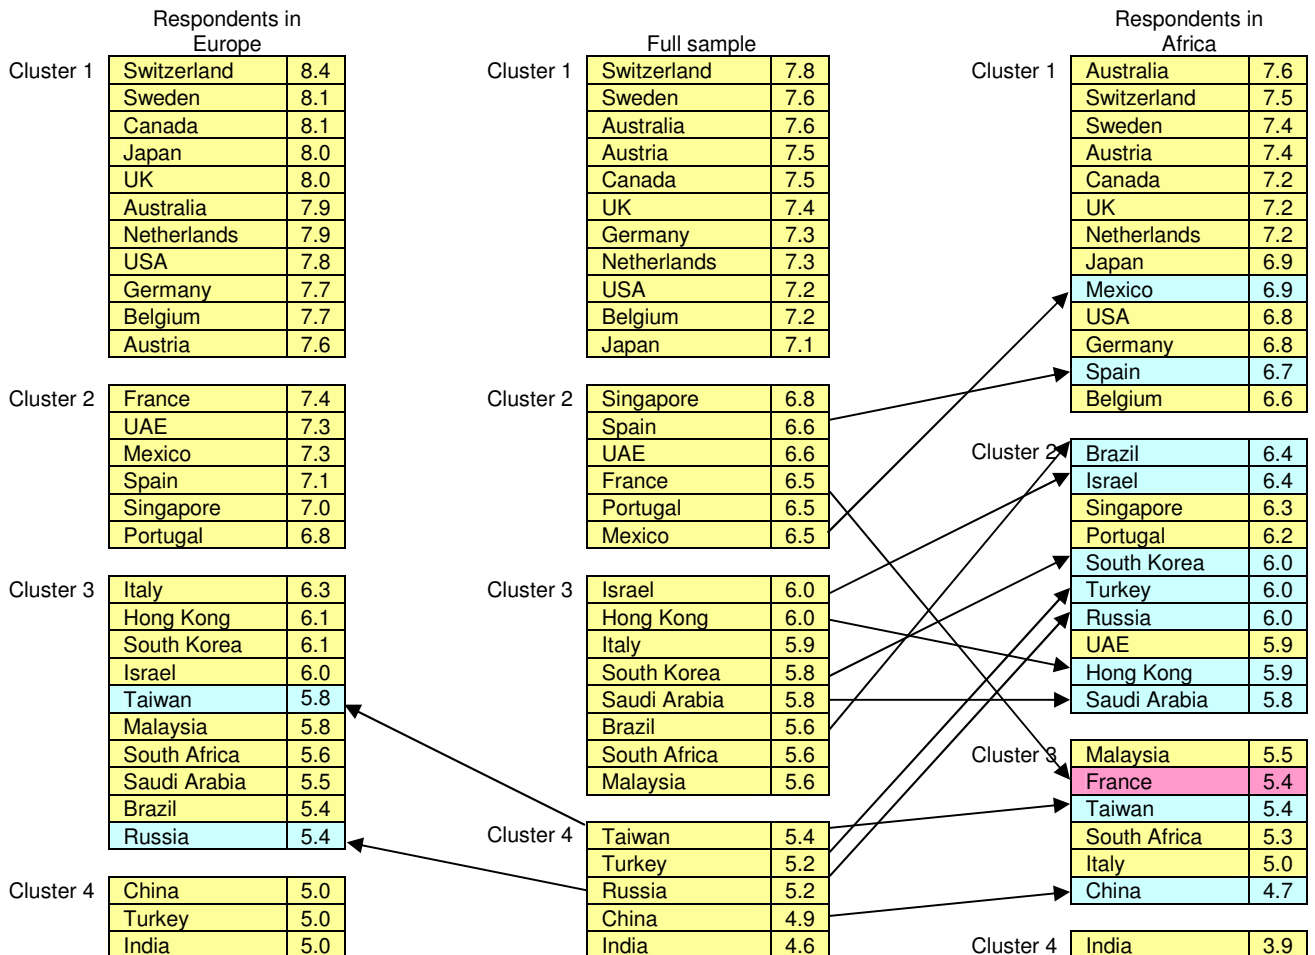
Respondents in Europe

Cluster 1
| Switzerland | 8.4 |
|---|---|
| Sweden | 8.1 |
| Canada | 8.1 |
| Japan | 8.0 |
| UK | 8.0 |
| Australia | 7.9 |
| Netherlands | 7.9 |
| USA | 7.8 |
| Germany | 7.7 |
| Belgium | 7.7 |
| Austria | 7.6 |

Cluster 2
| France | 7.4 |
|---|---|
| UAE | 7.3 |
| Mexico | 7.3 |
| Spain | 7.1 |
| Singapore | 7.0 |
| Portugal | 6.8 |

Cluster 3
| Italy | 6.3 |
|---|---|
| Hong Kong | 6.1 |
| South Korea | 6.1 |
| Israel | 6.0 |
| Taiwan | 5.8 |
| Malaysia | 5.8 |
| South Africa | 5.6 |
| Saudi Arabia | 5.5 |
| Brazil | 5.4 |
| Russia | 5.4 |

Cluster 4
| China | 5.0 |
|---|---|
| Turkey | 5.0 |
| India | 5.0 |

Full sample

Cluster 1
| Switzerland | 7.8 |
|---|---|
| Sweden | 7.6 |
| Australia | 7.6 |
| Austria | 7.5 |
| Canada | 7.5 |
| UK | 7.4 |
| Germany | 7.3 |
| Netherlands | 7.3 |
| USA | 7.2 |
| Belgium | 7.2 |
| Japan | 7.1 |

Cluster 2
| Singapore | 6.8 |
|---|---|
| Spain | 6.6 |
| UAE | 6.6 |
| France | 6.5 |
| Portugal | 6.5 |
| Mexico | 6.5 |

Cluster 3
| Israel | 6.0 |
|---|---|
| Hong Kong | 6.0 |
| Italy | 5.9 |
| South Korea | 5.8 |
| Saudi Arabia | 5.8 |
| Brazil | 5.6 |
| South Africa | 5.6 |
| Malaysia | 5.6 |

Cluster 4
| Taiwan | 5.4 |
|---|---|
| Turkey | 5.2 |
| Russia | 5.2 |
| China | 4.9 |
| India | 4.6 |

Respondents in Africa

Cluster 1
| Australia | 7.6 |
|---|---|
| Switzerland | 7.5 |
| Sweden | 7.4 |
| Austria | 7.4 |
| Canada | 7.2 |
| UK | 7.2 |
| Netherlands | 7.2 |
| Japan | 6.9 |
| Mexico | 6.9 |
| USA | 6.8 |
| Germany | 6.8 |
| Spain | 6.7 |
| Belgium | 6.6 |

Cluster 2
| Brazil | 6.4 |
|---|---|
| Israel | 6.4 |
| Singapore | 6.3 |
| Portugal | 6.2 |
| South Korea | 6.0 |
| Turkey | 6.0 |
| Russia | 6.0 |
| UAE | 5.9 |
| Hong Kong | 5.9 |
| Saudi Arabia | 5.8 |

Cluster 3
| Malaysia | 5.5 |
|---|---|
| France | 5.4 |
| Taiwan | 5.4 |
| South Africa | 5.3 |
| Italy | 5.0 |
| China | 4.7 |

Cluster 4
| India | 3.9 |
|---|---|